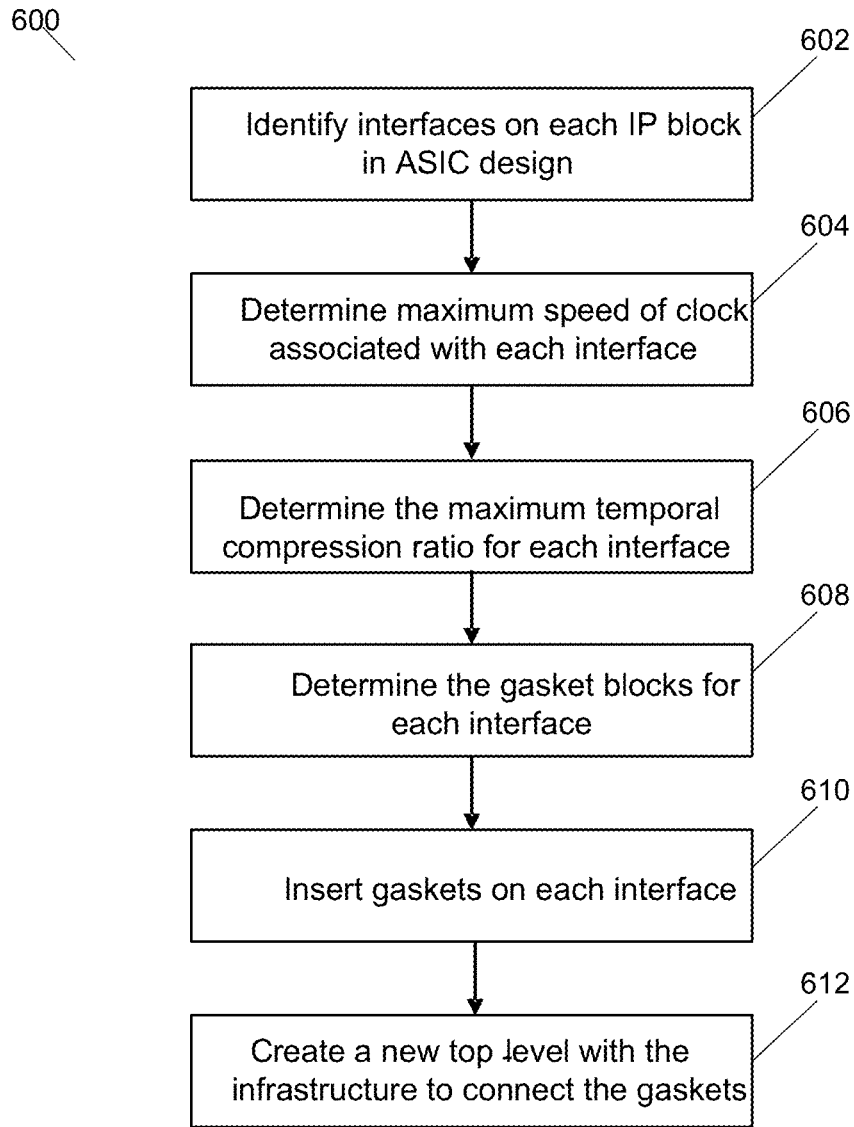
600

602

Identify interfaces on each IP block in ASIC design

604

Determine maximum speed of clock associated with each interface

606

Determine the maximum temporal compression ratio for each interface

608

Determine the gasket blocks for each interface

610

Insert gaskets on each interface

612

Create a new top level with the infrastructure to connect the gaskets